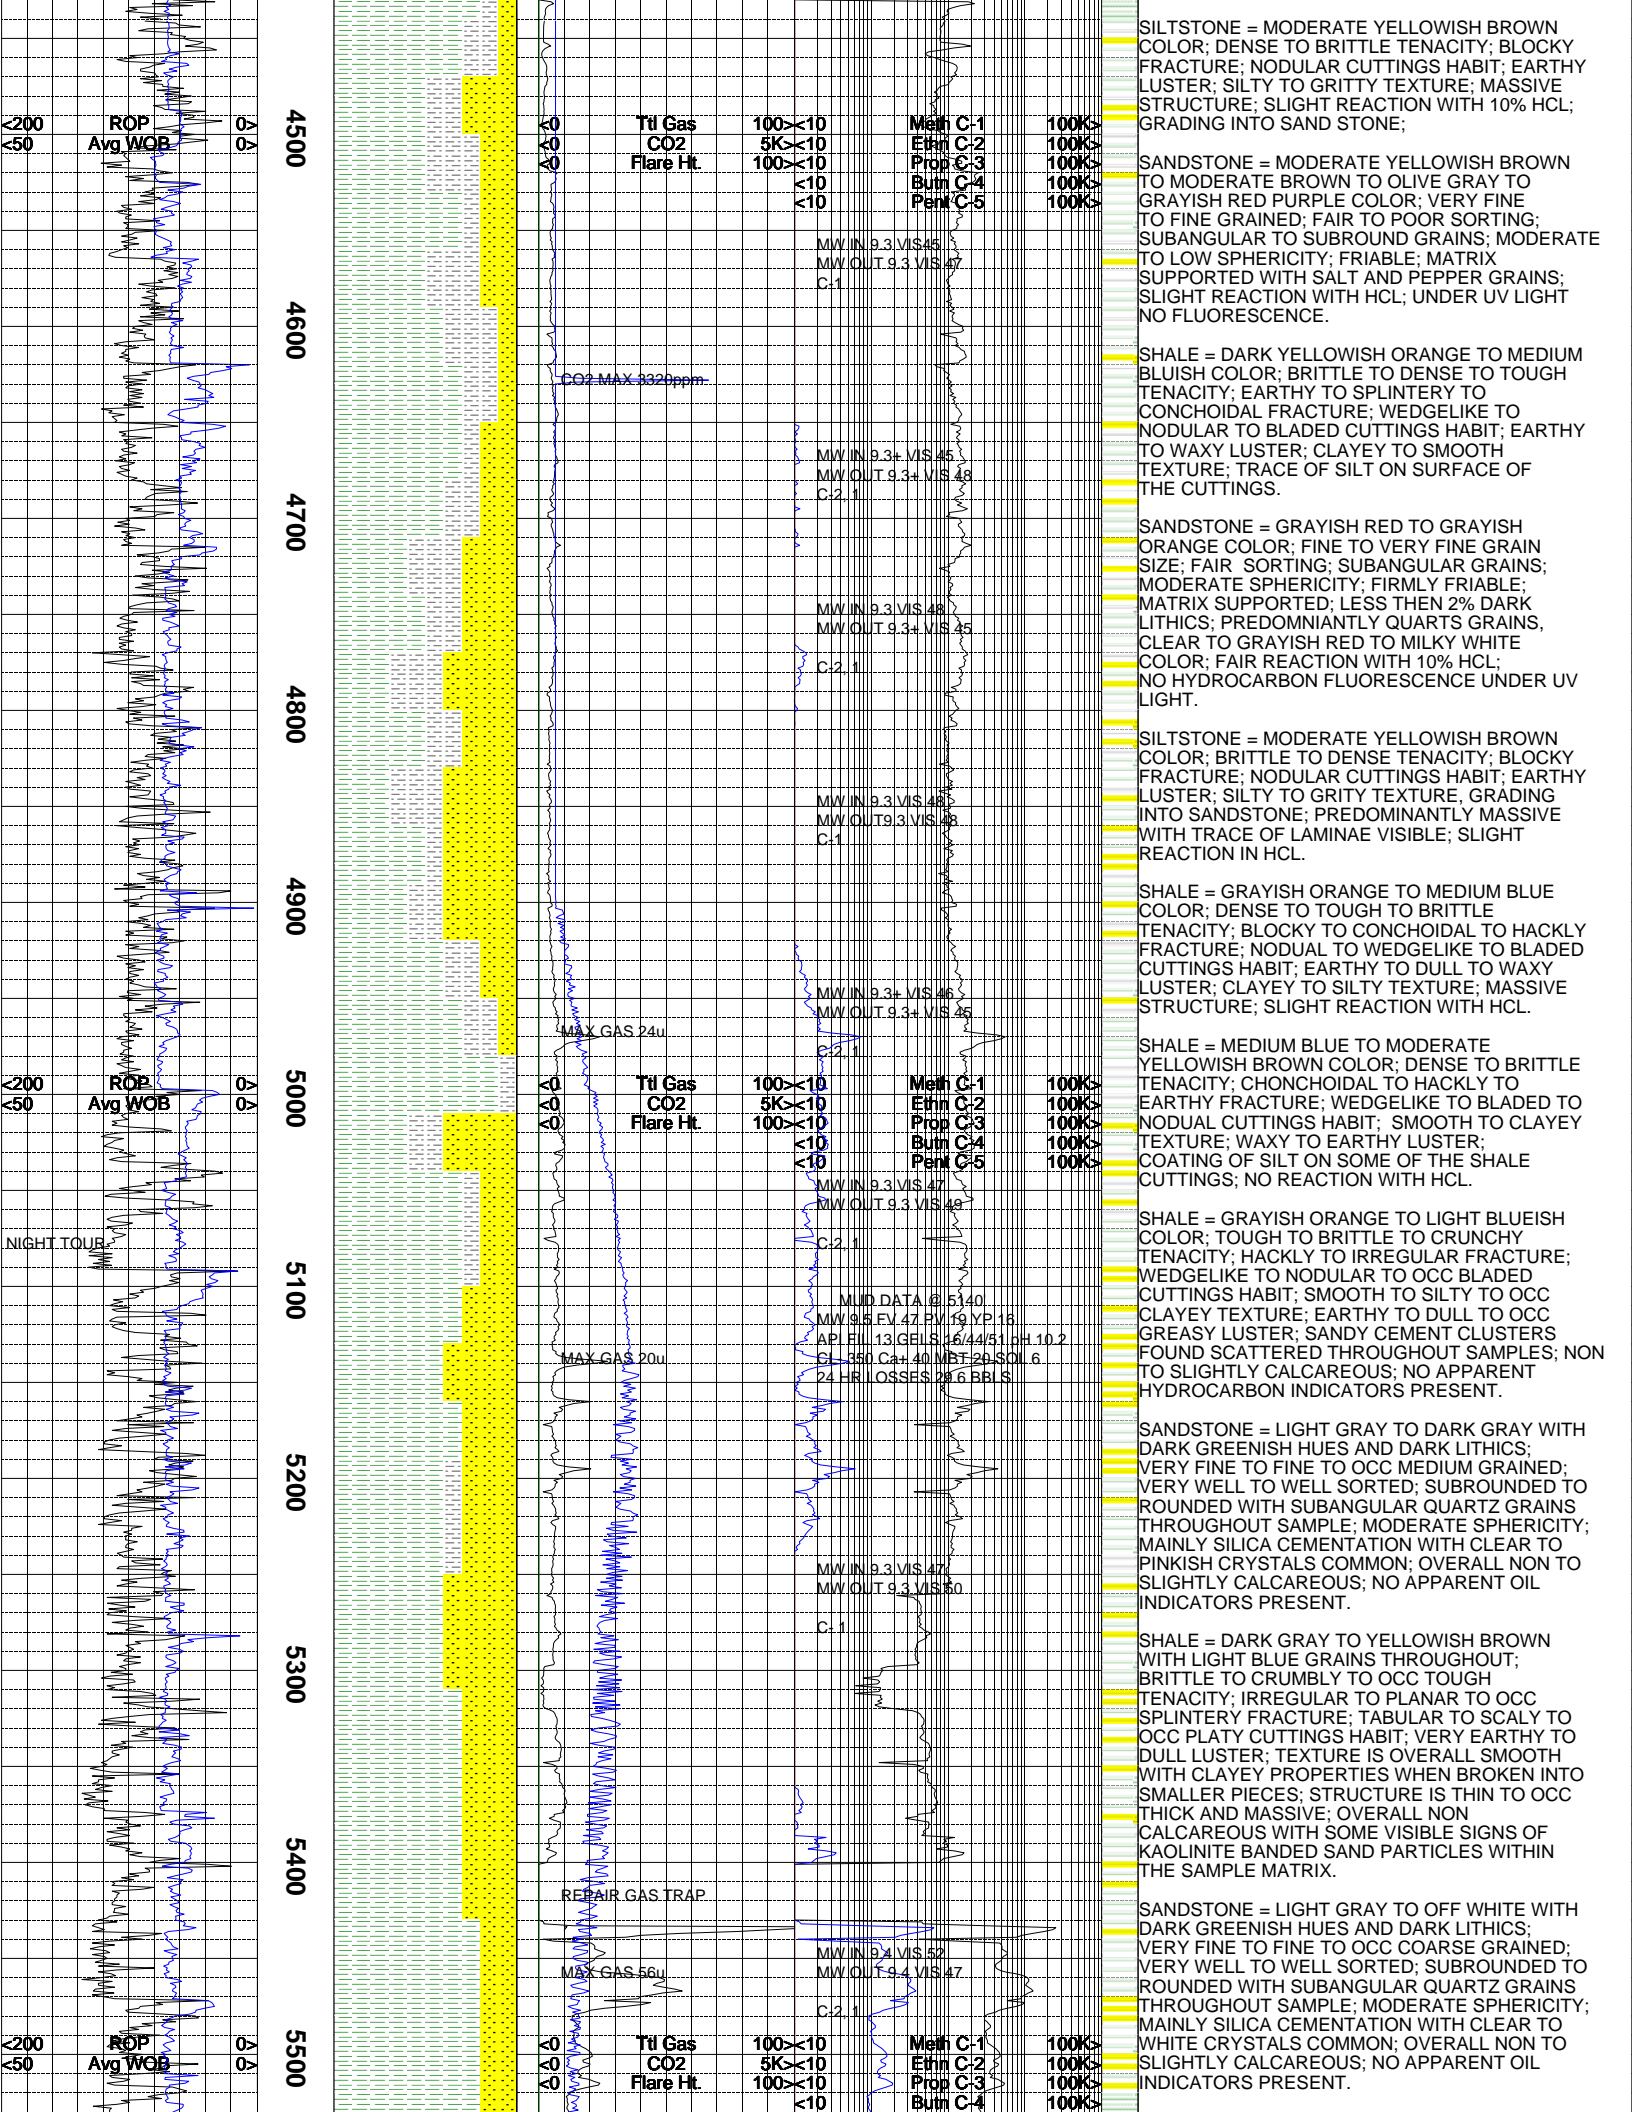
<200 ROP 0>
<50 Avg WOB 0>
4500
<0 Ttl Gas 100>
<0 CO2 5K>
<0 Flare Ht. 100>
<10 Meth C-1 100K>
<10 Ethn C-2 100K>
<10 Prop C-3 100K>
<10 Butn C-4 100K>
<10 Pent C-5 100K>

MW IN 9.3 VIS 45
MW OUT 9.3 VIS 47
C-1

4600
CO2 MAX 3320ppm

MW IN 9.3+ VIS 45
MW OUT 9.3+ VIS 48
C-2, 1

4700

MW IN 9.3 VIS 48
MW OUT 9.3+ VIS 45
C-2, 1

4800

MW IN 9.3 VIS 48
MW OUT9.3 VIS 48
C-1

4900

MW IN 9.3+ VIS 46
MW OUT 9.3+ VIS 45
MAX GAS 24u
C-2, 1

<200 ROP 0>
<50 Avg WOB 0>
5000
<0 Ttl Gas 100>
<0 CO2 5K>
<0 Flare Ht. 100>
<10 Meth C-1 100K>
<10 Ethn C-2 100K>
<10 Prop C-3 100K>
<10 Butn C-4 100K>
<10 Pent C-5 100K>
MW IN 9.3 VIS 47
MW OUT 9.3 VIS 49
NIGHT TOUR
C-2, 1

5100
MUD DATA @ 5140
MW 9.5 FV 47 PV 19 YP 16
API FIL 13 GELS 16/44/51 pH 10.2
MAX GAS 20u
CL- 350 Ca+ 40 MBT 20 SOL 6
24 HR LOSSES 29.6 BBLS

5200

MW IN 9.3 VIS 47
MW OUT 9.3 VIS 50
C- 1

5300

5400
REPAIR GAS TRAP

MW IN 9.4 VIS 52
MAX GAS 56u
MW OUT 9.4 VIS 47
C-2, 1

<200 ROP 0>
<50 Avg WOB 0>
5500
<0 Ttl Gas 100>
<0 CO2 5K>
<0 Flare Ht. 100>
<10 Meth C-1 100K>
<10 Ethn C-2 100K>
<10 Prop C-3 100K>
<10 Butn C-4 100K>

SILTSTONE = MODERATE YELLOWISH BROWN COLOR; DENSE TO BRITTLE TENACITY; BLOCKY FRACTURE; NODULAR CUTTINGS HABIT; EARTHY LUSTER; SILTY TO GRITTY TEXTURE; MASSIVE STRUCTURE; SLIGHT REACTION WITH 10% HCL; GRADING INTO SAND STONE;

SANDSTONE = MODERATE YELLOWISH BROWN TO MODERATE BROWN TO OLIVE GRAY TO GRAYISH RED PURPLE COLOR; VERY FINE TO FINE GRAINED; FAIR TO POOR SORTING; SUBANGULAR TO SUBROUND GRAINS; MODERATE TO LOW SPHERICITY; FRIABLE; MATRIX SUPPORTED WITH SALT AND PEPPER GRAINS; SLIGHT REACTION WITH HCL; UNDER UV LIGHT NO FLUORESCENCE.

SHALE = DARK YELLOWISH ORANGE TO MEDIUM BLUISH COLOR; BRITTLE TO DENSE TO TOUGH TENACITY; EARTHY TO SPLINTERY TO CONCHOIDAL FRACTURE; WEDGELIKE TO NODULAR TO BLADED CUTTINGS HABIT; EARTHY TO WAXY LUSTER; CLAYEY TO SMOOTH TEXTURE; TRACE OF SILT ON SURFACE OF THE CUTTINGS.

SANDSTONE = GRAYISH RED TO GRAYISH ORANGE COLOR; FINE TO VERY FINE GRAIN SIZE; FAIR SORTING; SUBANGULAR GRAINS; MODERATE SPHERICITY; FIRMLY FRIABLE; MATRIX SUPPORTED; LESS THEN 2% DARK LITHICS; PREDOMNIANTLY QUARTS GRAINS, CLEAR TO GRAYISH RED TO MILKY WHITE COLOR; FAIR REACTION WITH 10% HCL; NO HYDROCARBON FLUORESCENCE UNDER UV LIGHT.

SILTSTONE = MODERATE YELLOWISH BROWN COLOR; BRITTLE TO DENSE TENACITY; BLOCKY FRACTURE; NODULAR CUTTINGS HABIT; EARTHY LUSTER; SILTY TO GRITY TEXTURE, GRADING INTO SANDSTONE; PREDOMINANTLY MASSIVE WITH TRACE OF LAMINAE VISIBLE; SLIGHT REACTION IN HCL.

SHALE = GRAYISH ORANGE TO MEDIUM BLUE COLOR; DENSE TO TOUGH TO BRITTLE TENACITY; BLOCKY TO CONCHOIDAL TO HACKLY FRACTURE; NODUAL TO WEDGELIKE TO BLADED CUTTINGS HABIT; EARTHY TO DULL TO WAXY LUSTER; CLAYEY TO SILTY TEXTURE; MASSIVE STRUCTURE; SLIGHT REACTION WITH HCL.

SHALE = MEDIUM BLUE TO MODERATE YELLOWISH BROWN COLOR; DENSE TO BRITTLE TENACITY; CHONCHOIDAL TO HACKLY TO EARTHY FRACTURE; WEDGELIKE TO BLADED TO NODUAL CUTTINGS HABIT; SMOOTH TO CLAYEY TEXTURE; WAXY TO EARTHY LUSTER; COATING OF SILT ON SOME OF THE SHALE CUTTINGS; NO REACTION WITH HCL.

SHALE = GRAYISH ORANGE TO LIGHT BLUEISH COLOR; TOUGH TO BRITTLE TO CRUNCHY TENACITY; HACKLY TO IRREGULAR FRACTURE; WEDGELIKE TO NODULAR TO OCC BLADED CUTTINGS HABIT; SMOOTH TO SILTY TO OCC CLAYEY TEXTURE; EARTHY TO DULL TO OCC GREASY LUSTER; SANDY CEMENT CLUSTERS FOUND SCATTERED THROUGHOUT SAMPLES; NON TO SLIGHTLY CALCAREOUS; NO APPARENT HYDROCARBON INDICATORS PRESENT.

SANDSTONE = LIGHT GRAY TO DARK GRAY WITH DARK GREENISH HUES AND DARK LITHICS; VERY FINE TO FINE TO OCC MEDIUM GRAINED; VERY WELL TO WELL SORTED; SUBROUNDED TO ROUNDED WITH SUBANGULAR QUARTZ GRAINS THROUGHOUT SAMPLE; MODERATE SPHERICITY; MAINLY SILICA CEMENTATION WITH CLEAR TO PINKISH CRYSTALS COMMON; OVERALL NON TO SLIGHTLY CALCAREOUS; NO APPARENT OIL INDICATORS PRESENT.

SHALE = DARK GRAY TO YELLOWISH BROWN WITH LIGHT BLUE GRAINS THROUGHOUT; BRITTLE TO CRUMBLY TO OCC TOUGH TENACITY; IRREGULAR TO PLANAR TO OCC SPLINTERY FRACTURE; TABULAR TO SCALY TO OCC PLATY CUTTINGS HABIT; VERY EARTHY TO DULL LUSTER; TEXTURE IS OVERALL SMOOTH WITH CLAYEY PROPERTIES WHEN BROKEN INTO SMALLER PIECES; STRUCTURE IS THIN TO OCC THICK AND MASSIVE; OVERALL NON CALCAREOUS WITH SOME VISIBLE SIGNS OF KAOLINITE BANDED SAND PARTICLES WITHIN THE SAMPLE MATRIX.

SANDSTONE = LIGHT GRAY TO OFF WHITE WITH DARK GREENISH HUES AND DARK LITHICS; VERY FINE TO FINE TO OCC COARSE GRAINED; VERY WELL TO WELL SORTED; SUBROUNDED TO ROUNDED WITH SUBANGULAR QUARTZ GRAINS THROUGHOUT SAMPLE; MODERATE SPHERICITY; MAINLY SILICA CEMENTATION WITH CLEAR TO WHITE CRYSTALS COMMON; OVERALL NON TO SLIGHTLY CALCAREOUS; NO APPARENT OIL INDICATORS PRESENT.